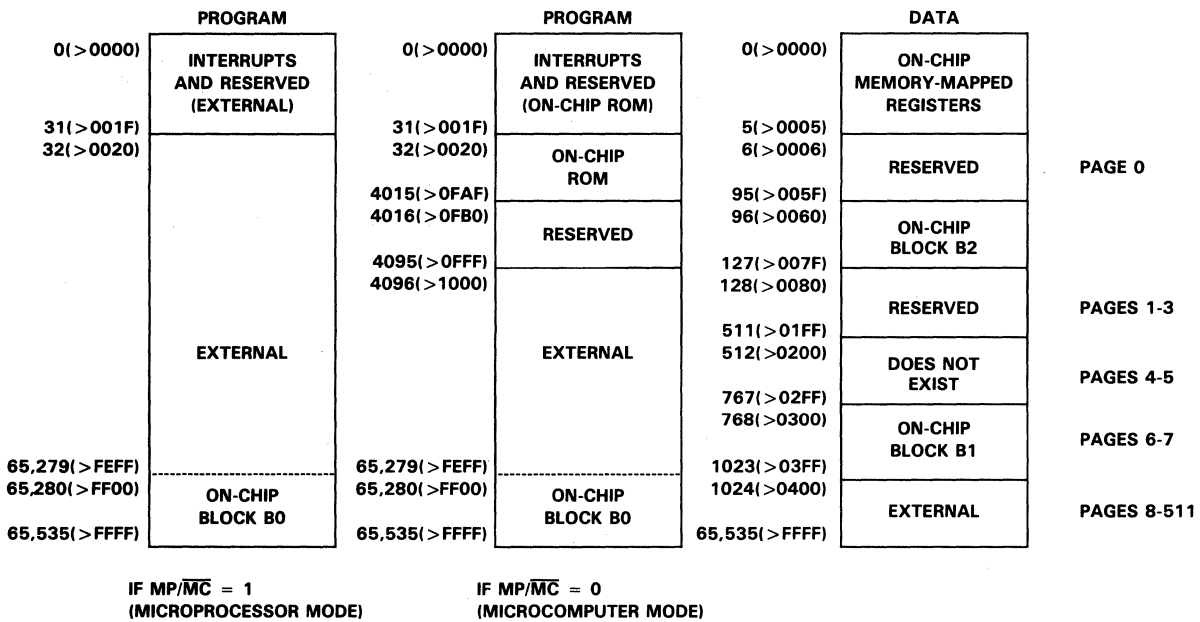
PROGRAM

0(>0000) INTERRUPTS AND RESERVED (EXTERNAL)
31(>001F)
32(>0020)

EXTERNAL

65,279(>FEFF)
65,280(>FF00) ON-CHIP BLOCK B0
65,535(>FFFF)

IF MP/$\overline{MC}$ = 1
(MICROPROCESSOR MODE)

PROGRAM

0(>0000) INTERRUPTS AND RESERVED (ON-CHIP ROM)
31(>001F)
32(>0020) ON-CHIP ROM
4015(>0FAF)
4016(>0FB0) RESERVED
4095(>0FFF)
4096(>1000)

EXTERNAL

65,279(>FEFF)
65,280(>FF00) ON-CHIP BLOCK B0
65,535(>FFFF)

IF MP/$\overline{MC}$ = 0
(MICROCOMPUTER MODE)

DATA

0(>0000) ON-CHIP MEMORY-MAPPED REGISTERS
5(>0005)
6(>0006) RESERVED PAGE 0
95(>005F)
96(>0060) ON-CHIP BLOCK B2
127(>007F)
128(>0080) RESERVED PAGES 1-3
511(>01FF)
512(>0200) DOES NOT EXIST PAGES 4-5
767(>02FF)
768(>0300) ON-CHIP BLOCK B1 PAGES 6-7
1023(>03FF)
1024(>0400) EXTERNAL PAGES 8-511
65,535(>FFFF)